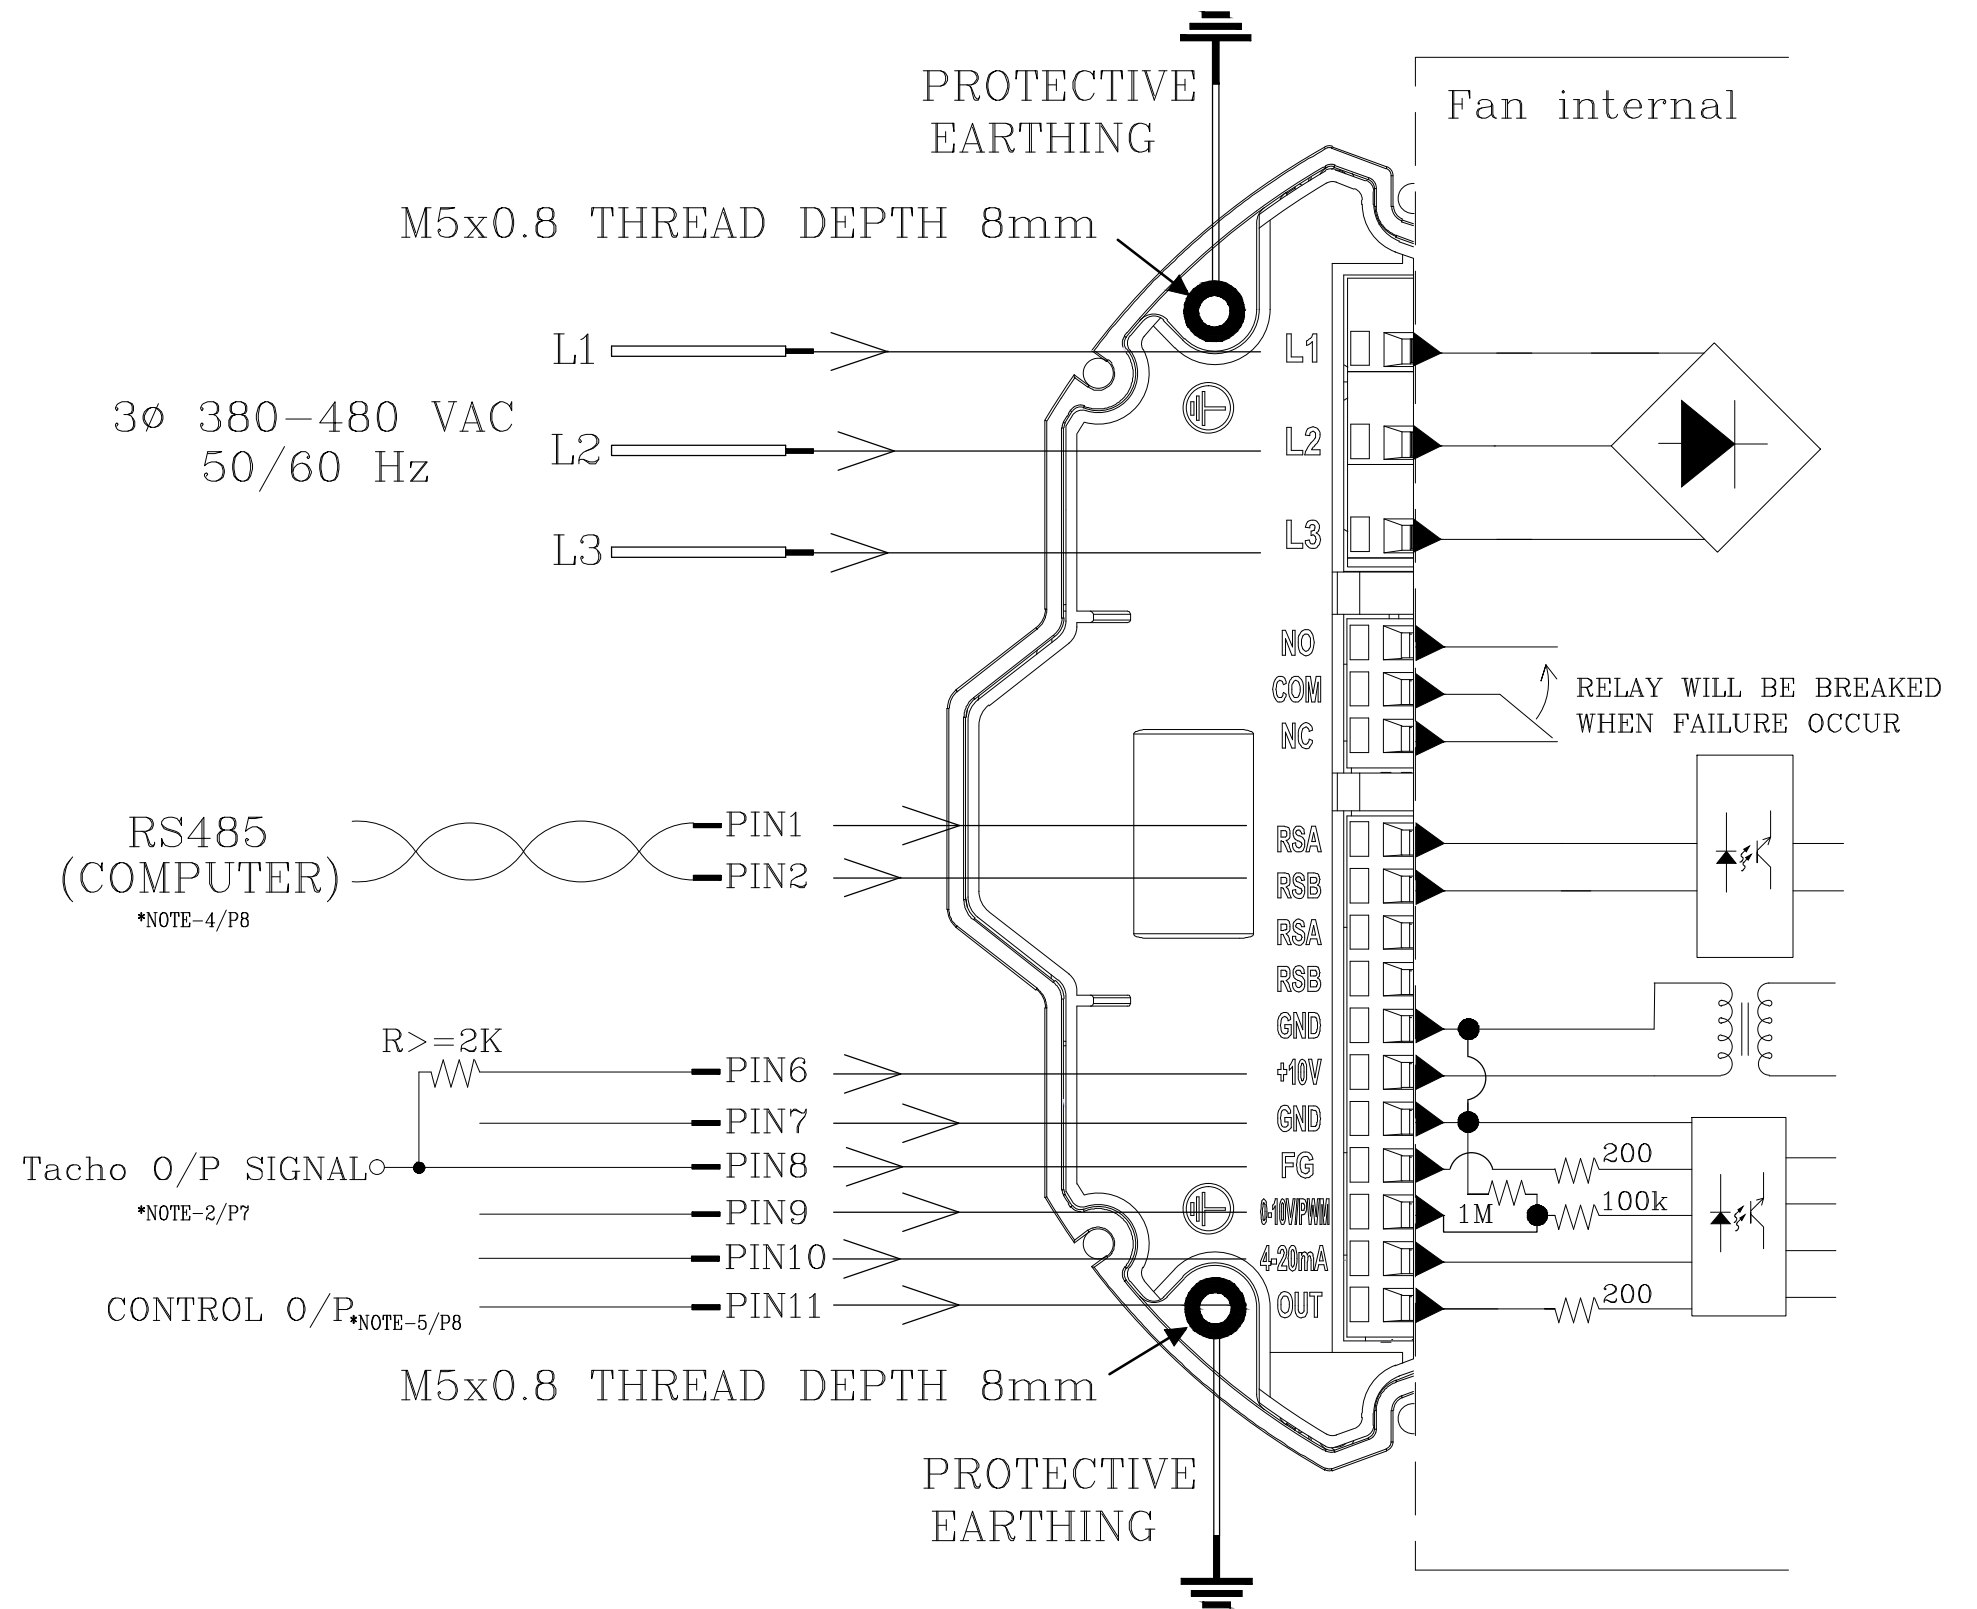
PROTECTIVE EARTHING

Fan internal

M5x0.8 THREAD DEPTH 8mm

L1

3ø 380–480 VAC
50/60 Hz

L2

L3

L1

L2

L3

NO

COM

NC

RELAY WILL BE BREAKED
WHEN FAILURE OCCUR

RS485
(COMPUTER)
*NOTE-4/P8

PIN1

PIN2

RSA

RSB

RSA

RSB

GND

+10V

GND

FG

0-10V/PWM

4-20mA

OUT

R>=2K

PIN6

PIN7

Tacho O/P SIGNAL
*NOTE-2/P7

PIN8

PIN9

PIN10

CONTROL O/P*NOTE-5/P8

PIN11

200

1M

100k

200

M5x0.8 THREAD DEPTH 8mm

PROTECTIVE EARTHING